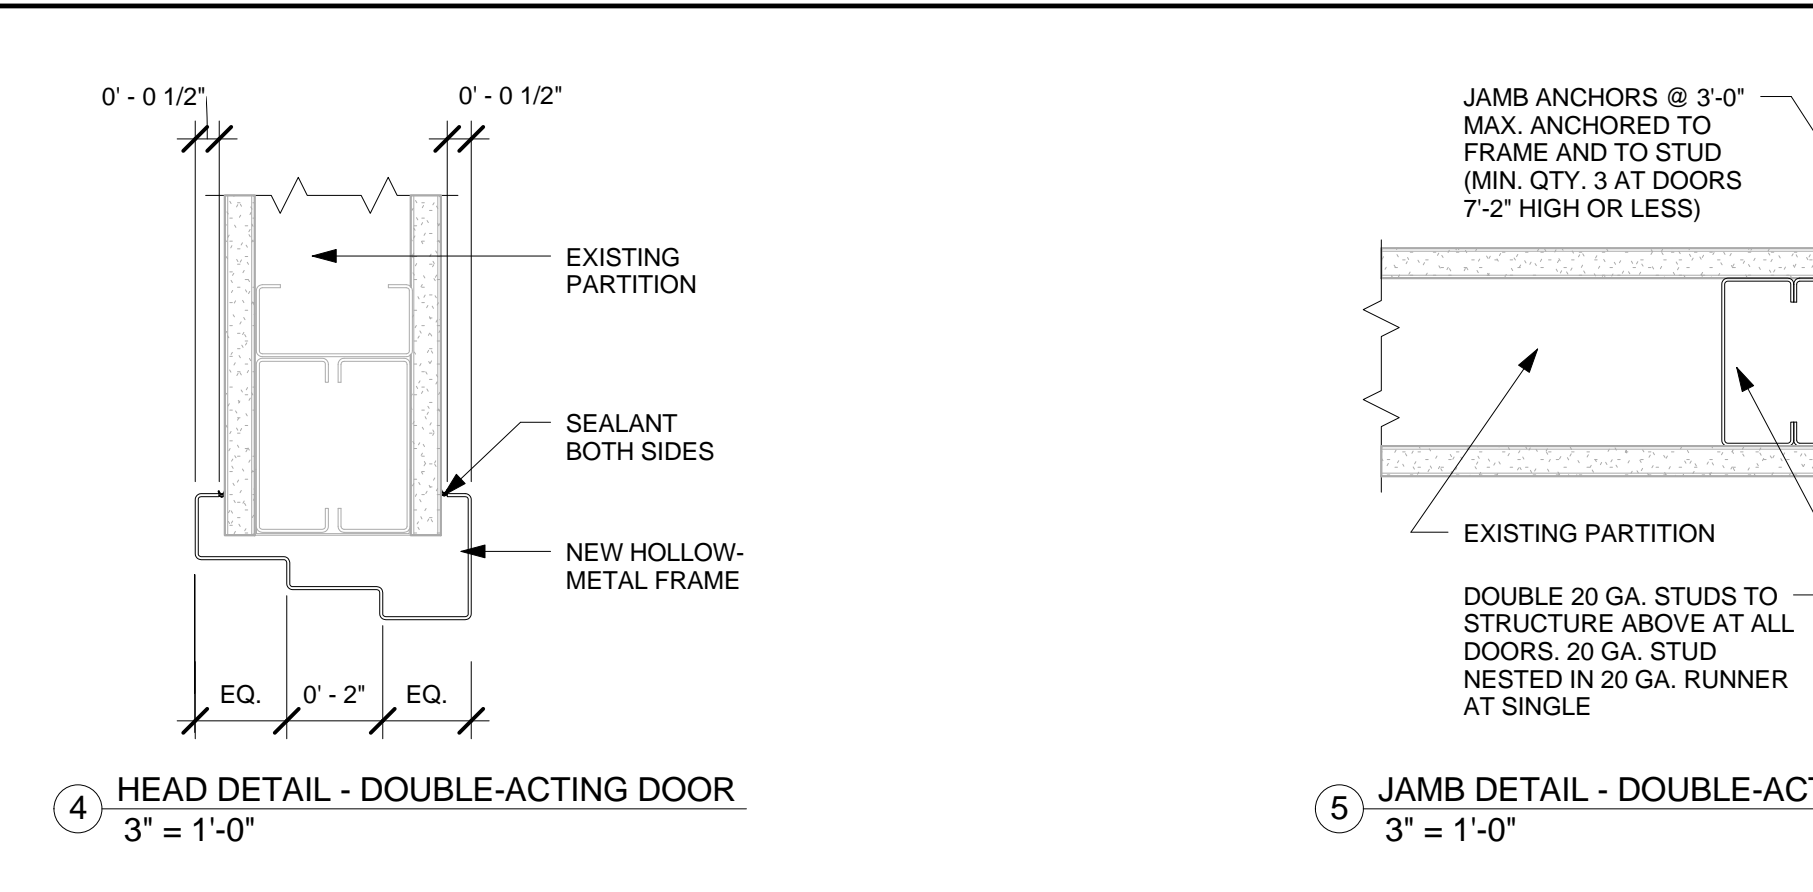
0' - 0 1/2"

0' - 0 1/2"

EXISTING PARTITION

SEALANT BOTH SIDES

NEW HOLLOW-METAL FRAME

EQ.

0' - 2"

EQ.

4

HEAD DETAIL - DOUBLE-ACTING DOOR

3" = 1'-0"

JAMB ANCHORS @ 3'-0" MAX. ANCHORED TO FRAME AND TO STUD (MIN. QTY. 3 AT DOORS 7'-2" HIGH OR LESS)

EXISTING PARTITION

DOUBLE 20 GA. STUDS TO STRUCTURE ABOVE AT ALL DOORS. 20 GA. STUD NESTED IN 20 GA. RUNNER AT SINGLE

5

JAMB DETAIL - DOUBLE-AC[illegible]

3" = 1'-0"